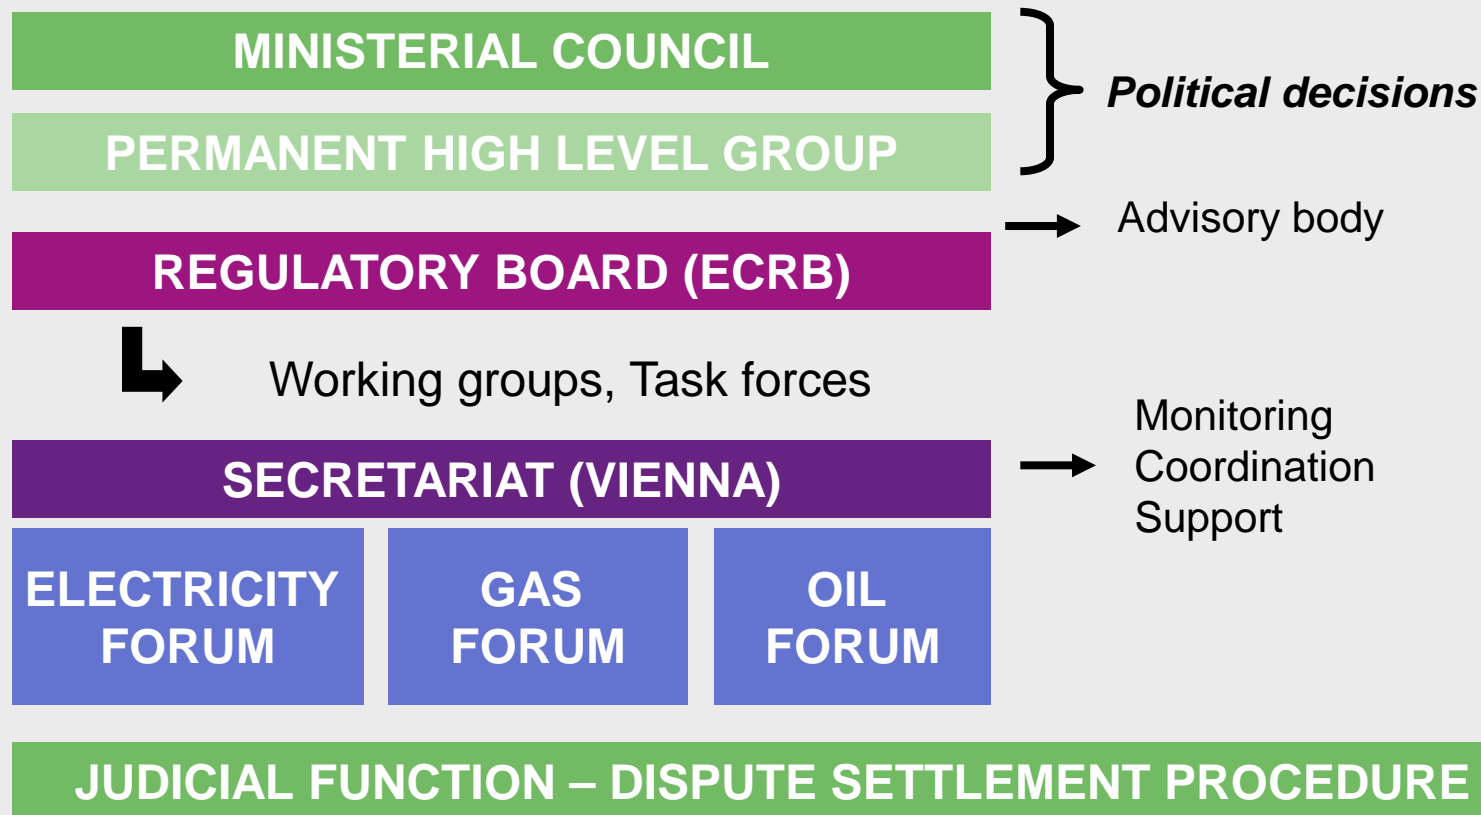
MINISTERIAL COUNCIL

PERMANENT HIGH LEVEL GROUP

Political decisions

Advisory body

REGULATORY BOARD (ECRB)

Working groups, Task forces

Monitoring
Coordination
Support

SECRETARIAT (VIENNA)

ELECTRICITY FORUM

GAS FORUM

OIL FORUM

JUDICIAL FUNCTION – DISPUTE SETTLEMENT PROCEDURE